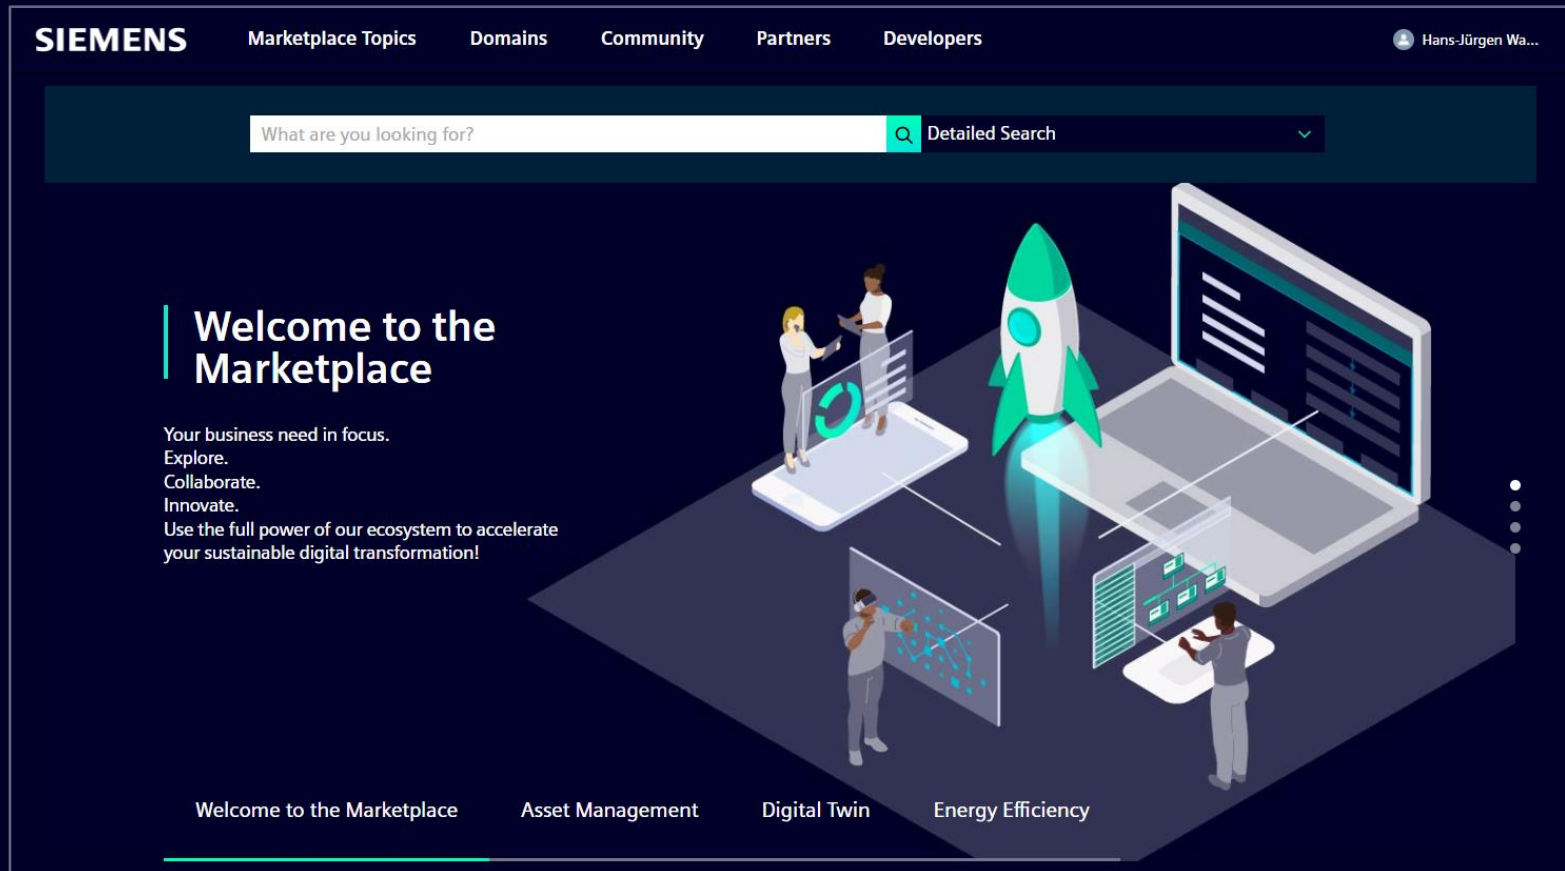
SIEMENS Marketplace Topics Domains Community Partners Developers Hans-Jürgen Wa...

What are you looking for?

Detailed Search

Welcome to the Marketplace

Your business need in focus.
Explore.
Collaborate.
Innovate.
Use the full power of our ecosystem to accelerate your sustainable digital transformation!

Welcome to the Marketplace Asset Management Digital Twin Energy Efficiency